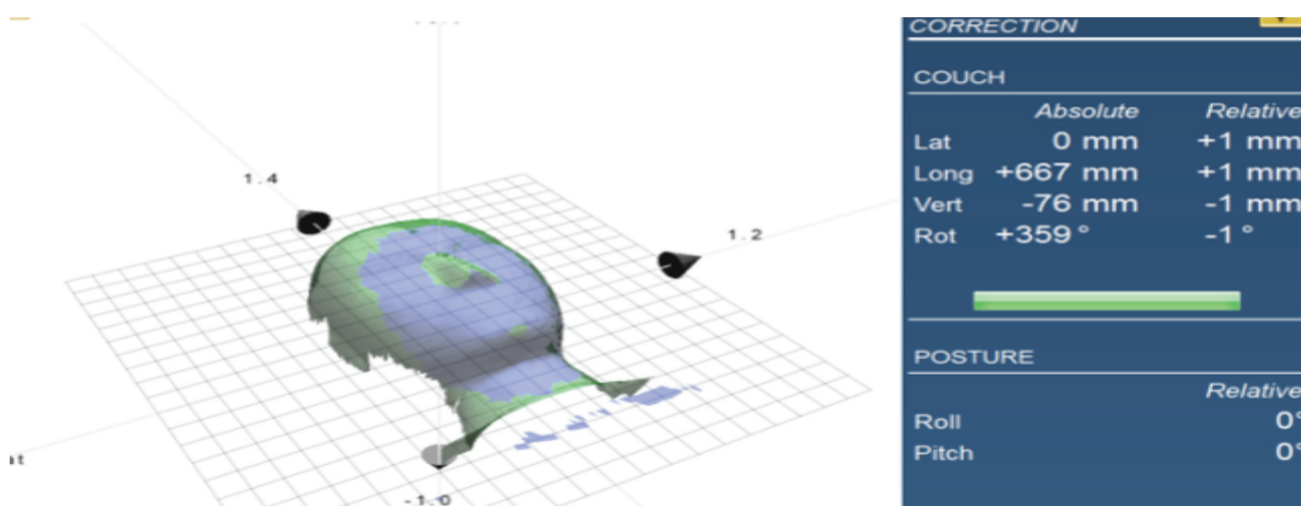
1.4

1.2

-1.0

CORRECTION

COUCH

| | Absolute | Relative |
|---|---|---|
| Lat | 0 mm | +1 mm |
| Long | +667 mm | +1 mm |
| Vert | -76 mm | -1 mm |
| Rot | +359 ° | -1 ° |

POSTURE

| | Relative |
|---|---|
| Roll | 0° |
| Pitch | 0° |